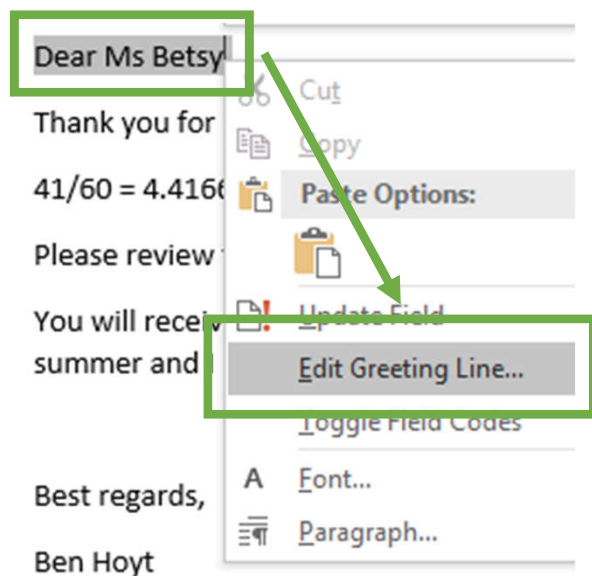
Dear Ms Betsy

Thank you for

41/60 = 4.4166

Please review

You will receiv summer and

Best regards,

Ben Hoyt

Cut
Copy
Paste Options:
Update Field
Edit Greeting Line...
Toggle Field Codes
Font...
Paragraph...